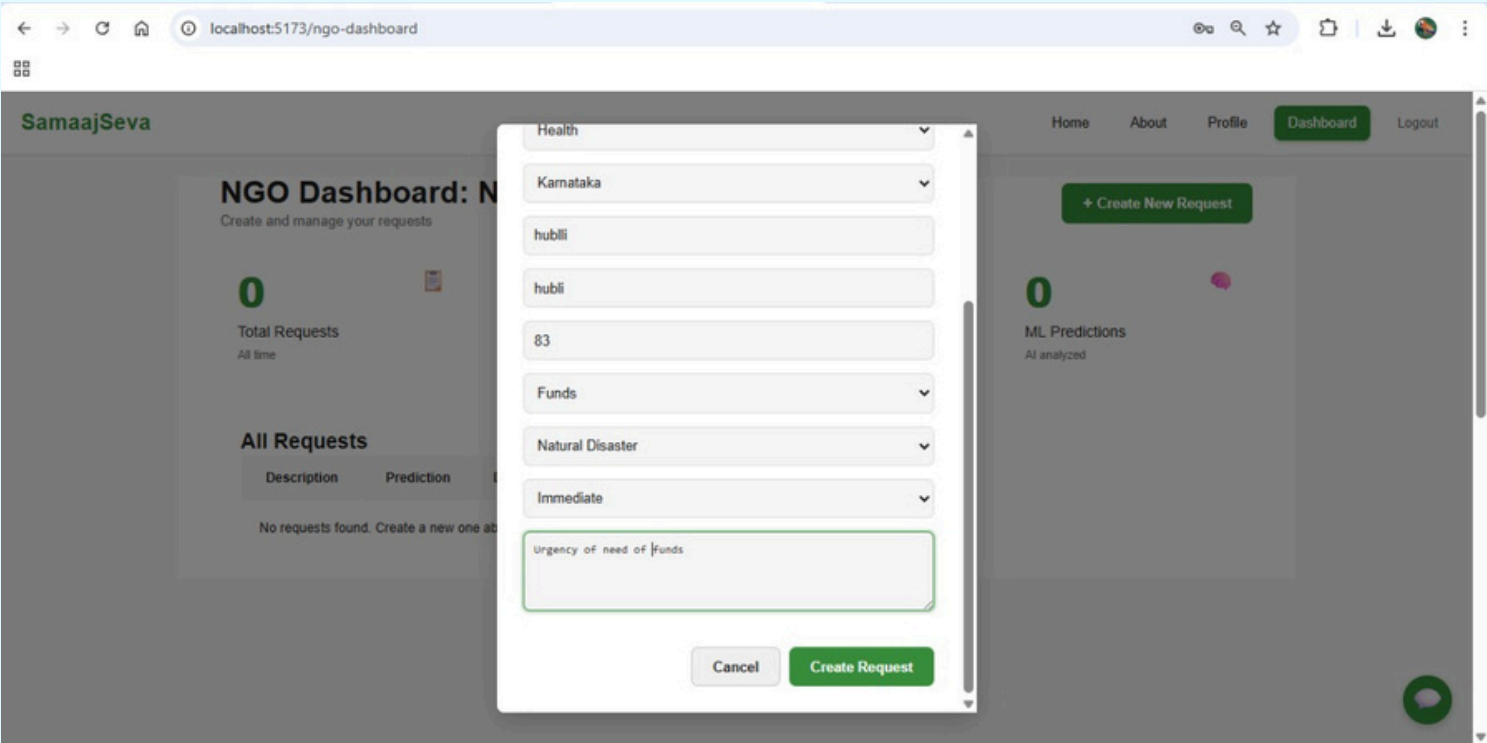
localhost:5173/ngo-dashboard

SamaajSeva

Home About Profile Dashboard Logout

NGO Dashboard: N

Create and manage your requests

+ Create New Request

0
Total Requests
All time

0
ML Predictions
AI analyzed

All Requests

| Description | Prediction |
|---|---|

No requests found. Create a new one ab

Health

Karnataka

hublli

hubli

83

Funds

Natural Disaster

Immediate

Urgency of need of Funds

Cancel Create Request